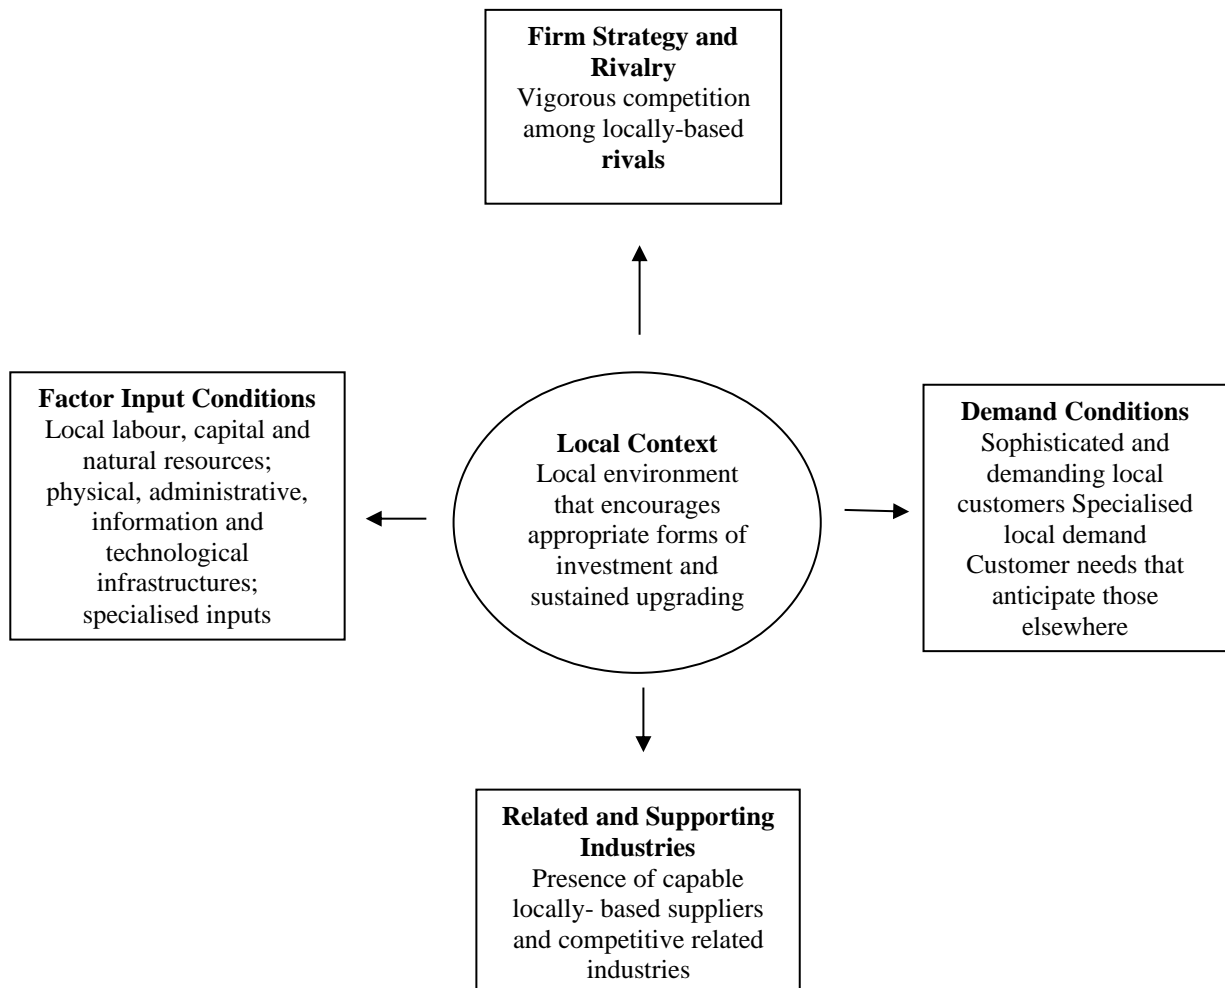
**Firm Strategy and Rivalry**
Vigorous competition among locally-based **rivals**

**Factor Input Conditions**
Local labour, capital and natural resources; physical, administrative, information and technological infrastructures; specialised inputs

**Local Context**
Local environment that encourages appropriate forms of investment and sustained upgrading

**Demand Conditions**
Sophisticated and demanding local customers Specialised local demand Customer needs that anticipate those elsewhere

**Related and Supporting Industries**
Presence of capable locally- based suppliers and competitive related industries